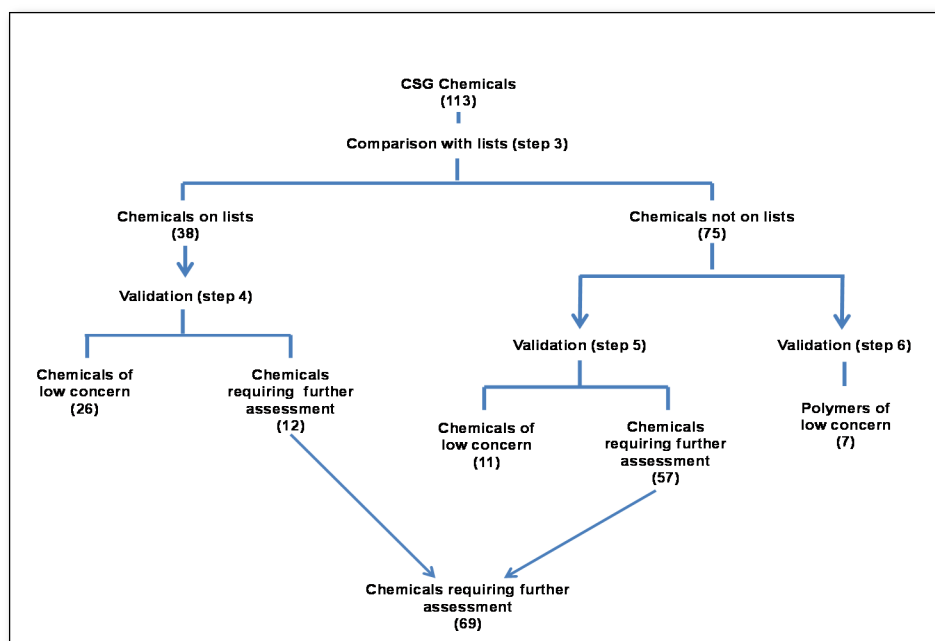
CSG Chemicals
(113)

Comparison with lists (step 3)

Chemicals on lists
(38)

Chemicals not on lists
(75)

Validation (step 4)

Chemicals of low concern
(26)

Chemicals requiring further assessment
(12)

Validation (step 5)

Validation (step 6)

Chemicals of low concern
(11)

Chemicals requiring further assessment
(57)

Polymers of low concern
(7)

Chemicals requiring further assessment
(69)